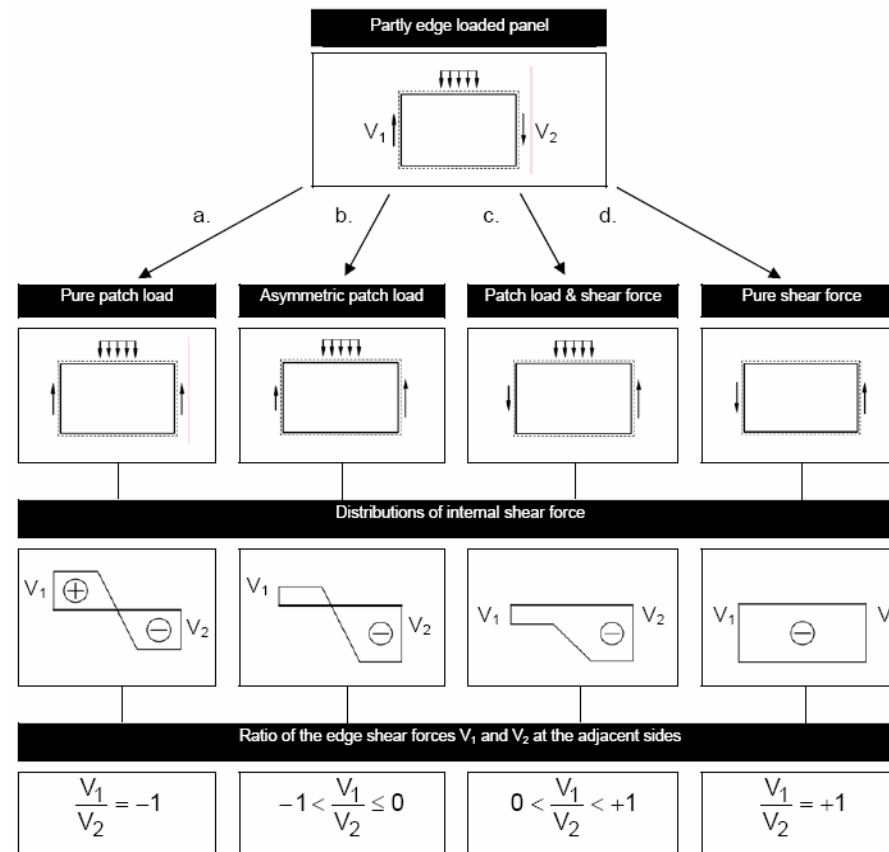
Partly edge loaded panel

$V_1$ $V_2$

a. b. c. d.

Pure patch load

Asymmetric patch load

Patch load & shear force

Pure shear force

Distributions of internal shear force

$V_1$ ⊕ ⊖ $V_2$

$V_1$ ⊖ $V_2$

$V_1$ ⊖ $V_2$

$V_1$ ⊖ V

Ratio of the edge shear forces $V_1$ and $V_2$ at the adjacent sides

$\frac{V_1}{V_2} = -1$

$-1 < \frac{V_1}{V_2} \leq 0$

$0 < \frac{V_1}{V_2} < +1$

$\frac{V_1}{V_2} = +1$